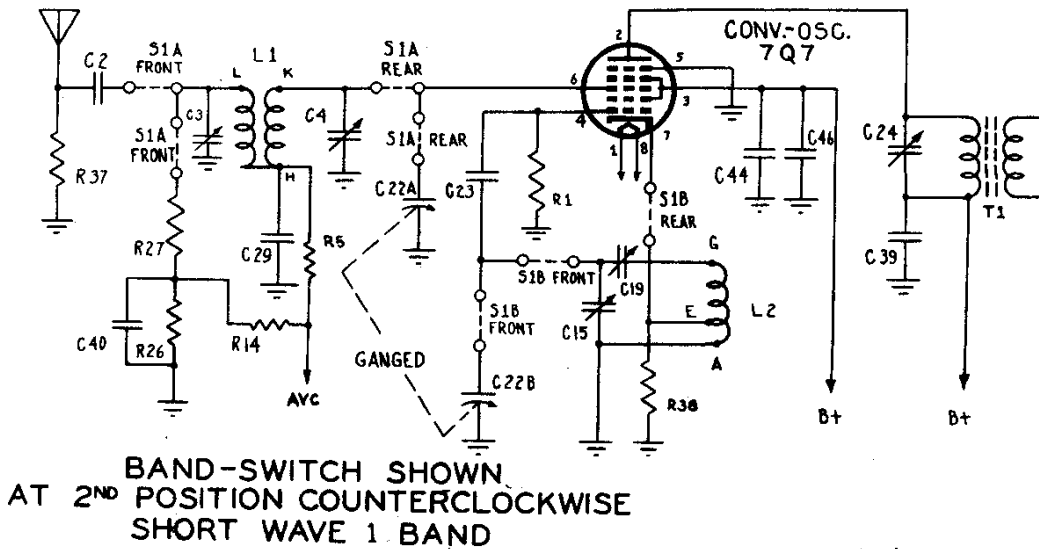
CONV.-OSC.
7Q7

C2
S1A FRONT
L1
L K
S1A REAR
C3
C4
S1A FRONT
S1A REAR
H
R37
C22A
C23
R1
R27
C29
R5
C40
R26
R14
AVC
GANGED
S1B FRONT
S1B FRONT
C22B
S1B REAR
G
C19
C15
E
L2
A
R38
2
5
6
3
4
7
1
8
C44
C46
C24
T1
C39
B+
B+

BAND-SWITCH SHOWN
AT 2ND POSITION COUNTERCLOCKWISE
SHORT WAVE 1 BAND